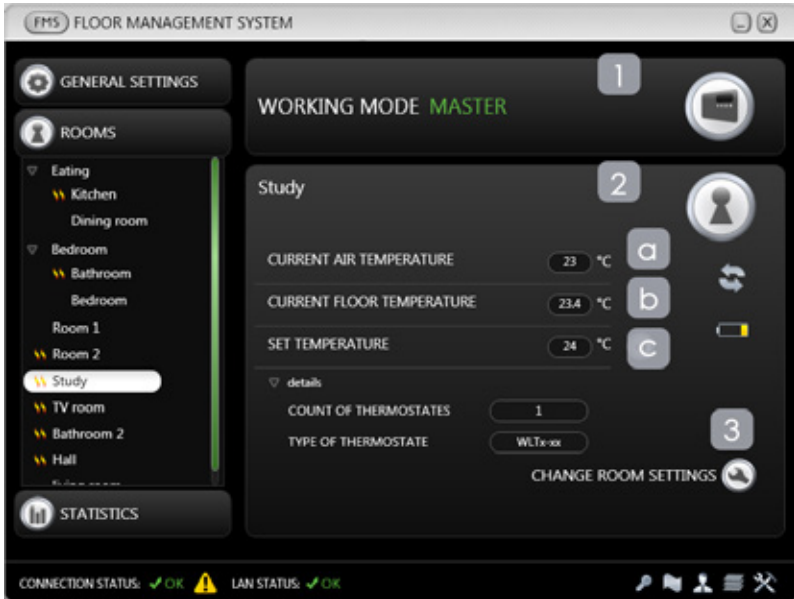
FMS FLOOR MANAGEMENT SYSTEM

GENERAL SETTINGS

ROOMS

Eating
Kitchen
Dining room
Bedroom
Bathroom
Bedroom
Room 1
Room 2
Study
TV room
Bathroom 2
Hall
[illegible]

STATISTICS

1

WORKING MODE MASTER

2

Study

CURRENT AIR TEMPERATURE 23 °C a

CURRENT FLOOR TEMPERATURE 23.4 °C b

SET TEMPERATURE 24 °C c

details

COUNT OF THERMOSTATES 1

TYPE OF THERMOSTATE WLTx-xx

3

CHANGE ROOM SETTINGS

CONNECTION STATUS: OK LAN STATUS: OK